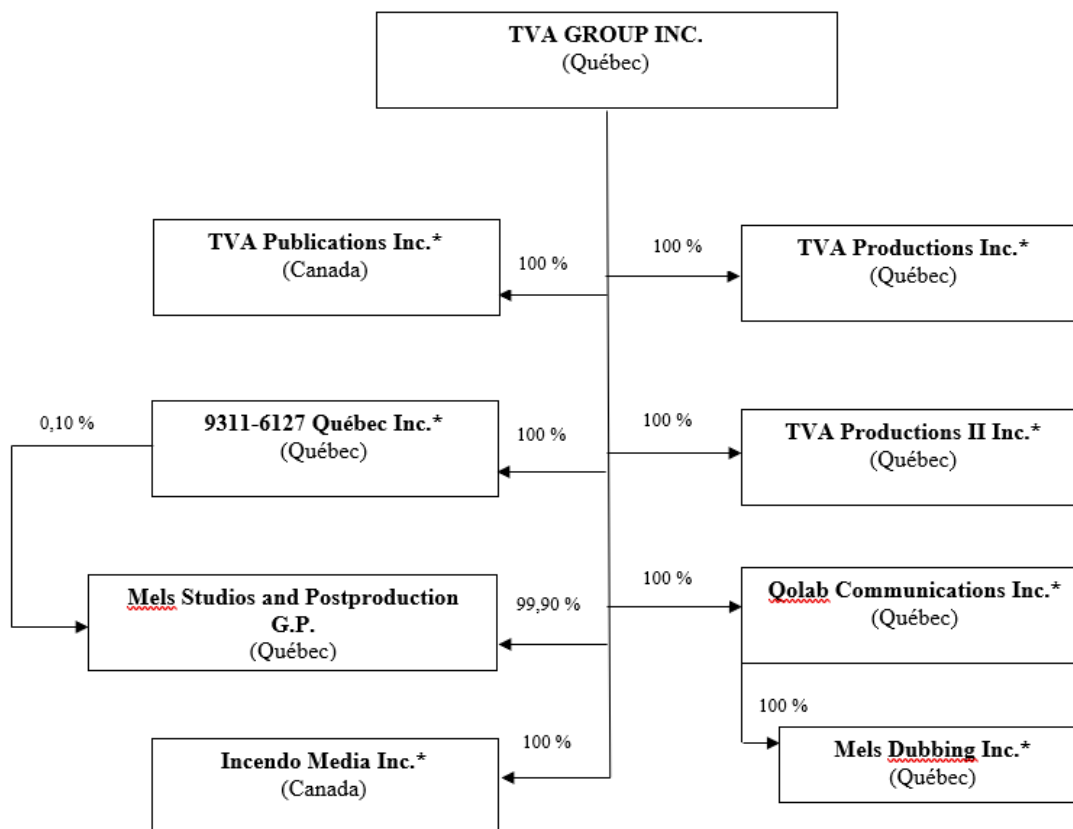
TVA GROUP INC.
(Québec)

TVA Publications Inc.*
(Canada)

100 %

100 %

TVA Productions Inc.*
(Québec)

0,10 %

9311-6127 Québec Inc.*
(Québec)

100 %

100 %

TVA Productions II Inc.*
(Québec)

Mels Studios and Postproduction G.P.
(Québec)

99,90 %

100 %

Qolab Communications Inc.*
(Québec)

100 %

Mels Dubbing Inc.*
(Québec)

Incendo Media Inc.*
(Canada)

100 %